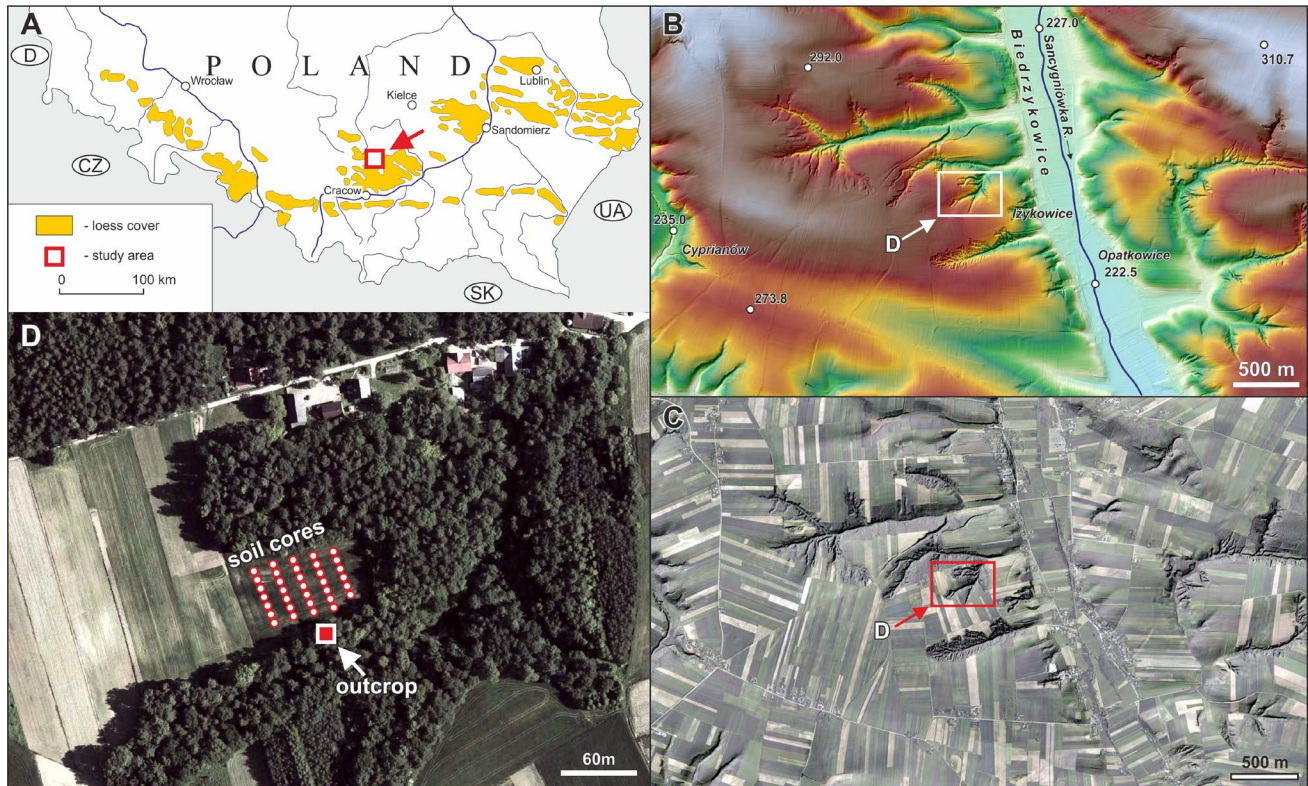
A

D

P O L A N D

Wrocław

Kielce

Lublin

Sandomierz

CZ

Cracow

UA

SK

- loess cover

- study area

0 100 km

B

292.0

227.0

Sancygniówka R.

Biedrzykowice

310.7

235.0

Cyprianów

D

Iżykowice

Opatkowice

222.5

273.8

500 m

D

soil cores

outcrop

60m

C

D

500 m